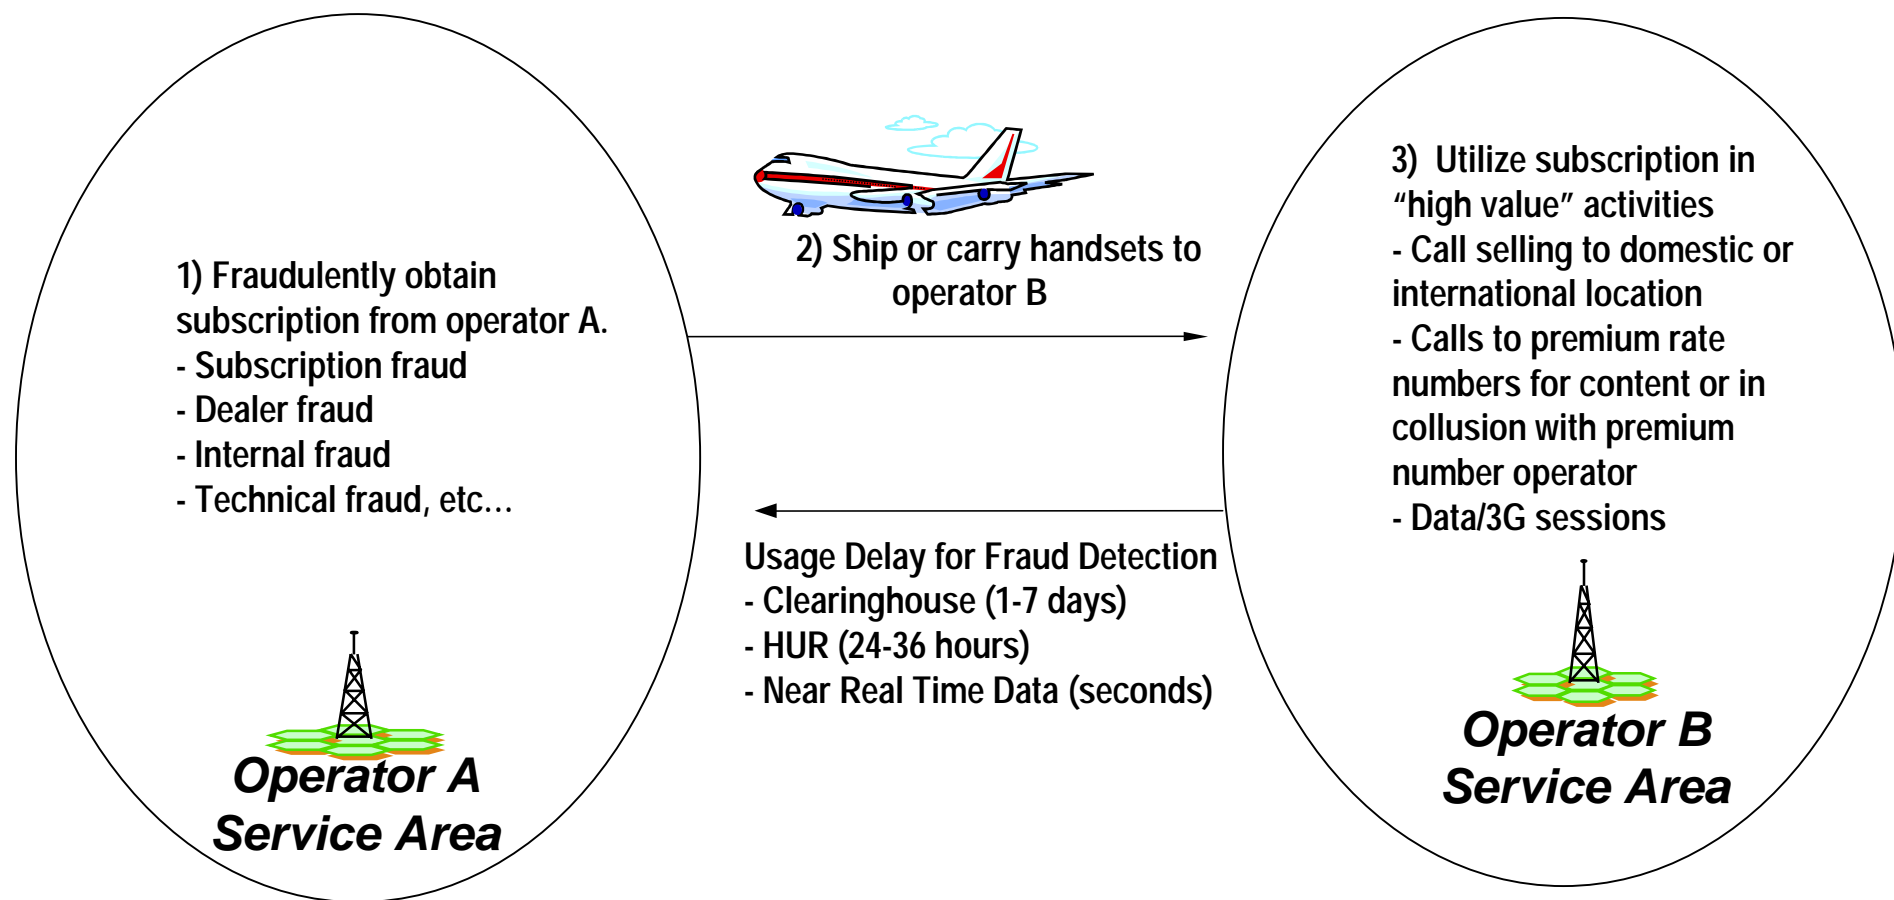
1) Fraudulently obtain subscription from operator A.
- Subscription fraud
- Dealer fraud
- Internal fraud
- Technical fraud, etc…

Operator A
Service Area

2) Ship or carry handsets to operator B

Usage Delay for Fraud Detection
- Clearinghouse (1-7 days)
- HUR (24-36 hours)
- Near Real Time Data (seconds)

3) Utilize subscription in "high value" activities
- Call selling to domestic or international location
- Calls to premium rate numbers for content or in collusion with premium number operator
- Data/3G sessions

Operator B
Service Area